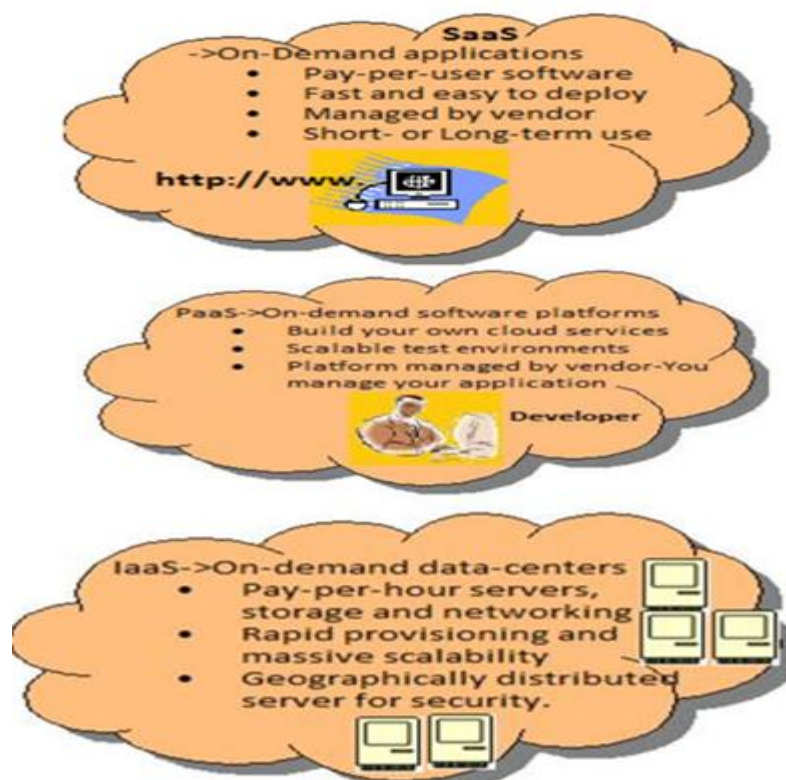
SaaS
->On-Demand applications
• Pay-per-user software
• Fast and easy to deploy
• Managed by vendor
• Short- or Long-term use

http://www.

PaaS->On-demand software platforms
• Build your own cloud services
• Scalable test environments
• Platform managed by vendor-You manage your application

Developer

IaaS->On-demand data-centers
• Pay-per-hour servers, storage and networking
• Rapid provisioning and massive scalability
• Geographically distributed server for security.